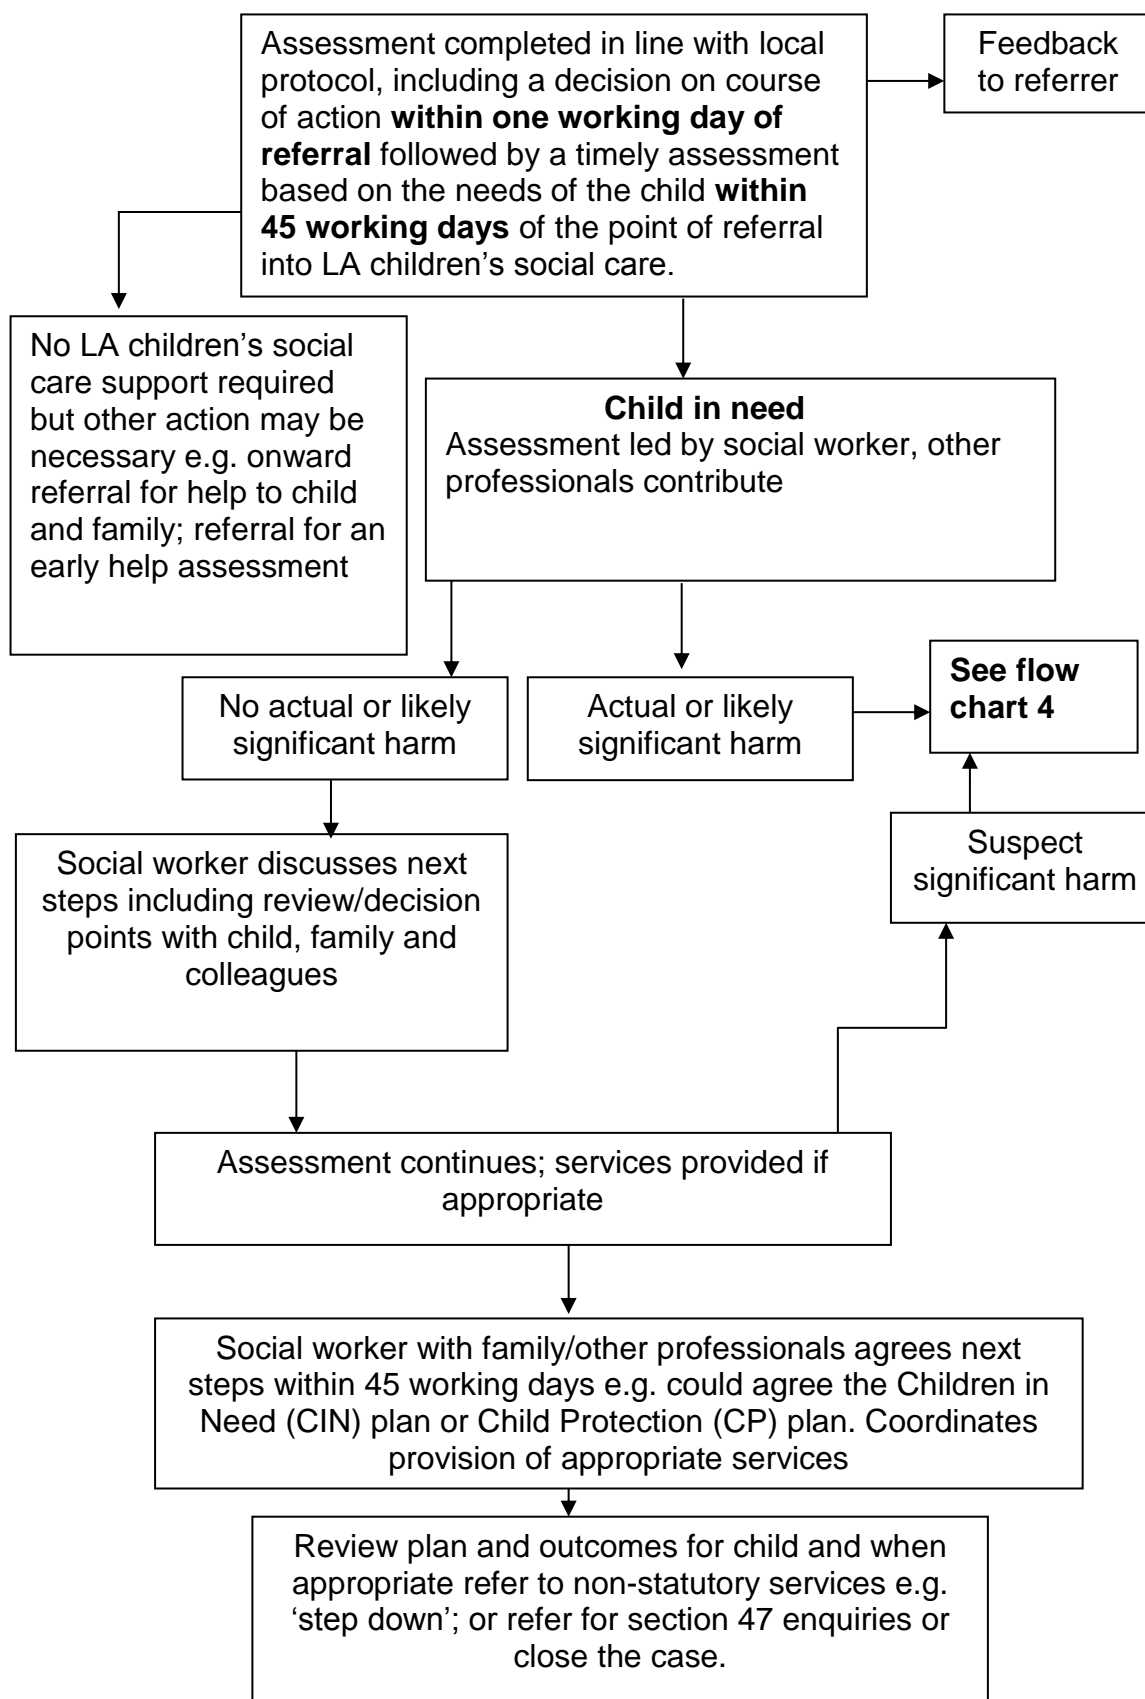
Assessment completed in line with local protocol, including a decision on course of action **within one working day of referral** followed by a timely assessment based on the needs of the child **within 45 working days** of the point of referral into LA children's social care.

Feedback to referrer

No LA children's social care support required but other action may be necessary e.g. onward referral for help to child and family; referral for an early help assessment

**Child in need**
Assessment led by social worker, other professionals contribute

No actual or likely significant harm

Actual or likely significant harm

**See flow chart 4**

Suspect significant harm

Social worker discusses next steps including review/decision points with child, family and colleagues

Assessment continues; services provided if appropriate

Social worker with family/other professionals agrees next steps within 45 working days e.g. could agree the Children in Need (CIN) plan or Child Protection (CP) plan. Coordinates provision of appropriate services

Review plan and outcomes for child and when appropriate refer to non-statutory services e.g. 'step down'; or refer for section 47 enquiries or close the case.